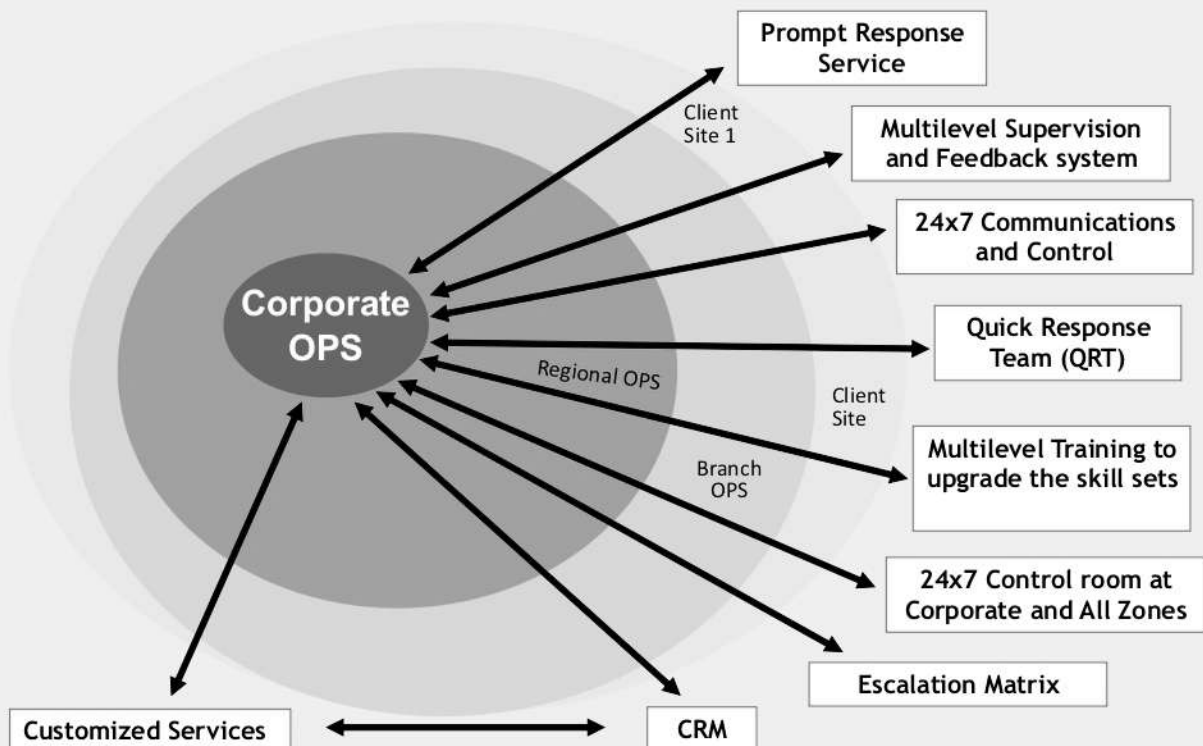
Prompt Response Service

Client Site 1

Multilevel Supervision and Feedback system

24x7 Communications and Control

Corporate OPS

Quick Response Team (QRT)

Regional OPS

Client Site

Branch OPS

Multilevel Training to upgrade the skill sets

24x7 Control room at Corporate and All Zones

Escalation Matrix

Customized Services

CRM